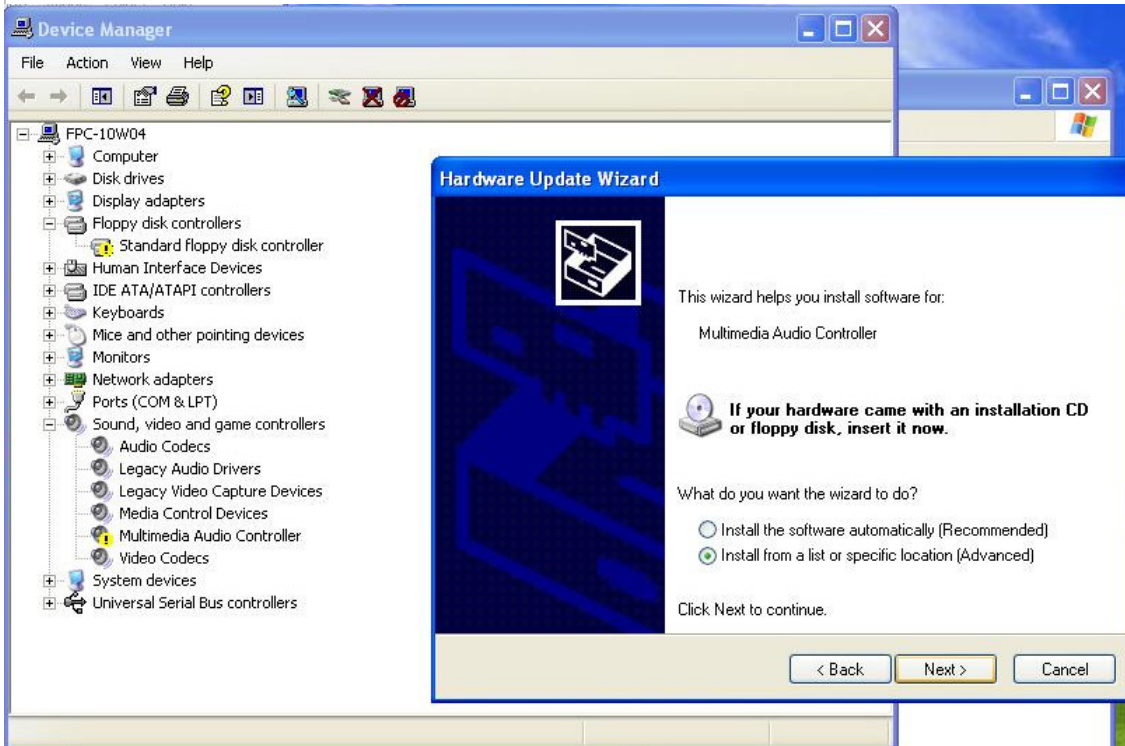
Device Manager

File Action View Help

FPC-10W04
Computer
Disk drives
Display adapters
Floppy disk controllers
Standard floppy disk controller
Human Interface Devices
IDE ATA/ATAPI controllers
Keyboards
Mice and other pointing devices
Monitors
Network adapters
Ports (COM & LPT)
Sound, video and game controllers
Audio Codecs
Legacy Audio Drivers
Legacy Video Capture Devices
Media Control Devices
Multimedia Audio Controller
Video Codecs
System devices
Universal Serial Bus controllers

Hardware Update Wizard

This wizard helps you install software for:

Multimedia Audio Controller

If your hardware came with an installation CD or floppy disk, insert it now.

What do you want the wizard to do?

Install the software automatically (Recommended)
Install from a list or specific location (Advanced)

Click Next to continue.

< Back Next > Cancel